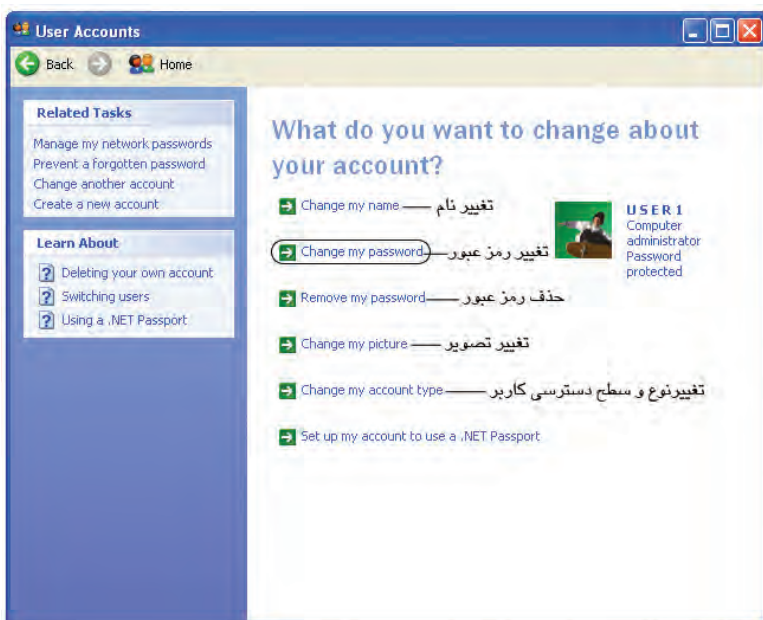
User Accounts

Back Home

Related Tasks

Manage my network passwords
Prevent a forgotten password
Change another account
Create a new account

Learn About

Deleting your own account
Switching users
Using a .NET Passport

What do you want to change about your account?

Change my name — تغییر نام

Change my password — تغییر رمز عبور

Remove my password — حذف رمز عبور

Change my picture — تغییر تصویر

Change my account type — تغییرنوع و سطح دسترسی کاربر

Set up my account to use a .NET Passport

USER1
Computer administrator
Password protected